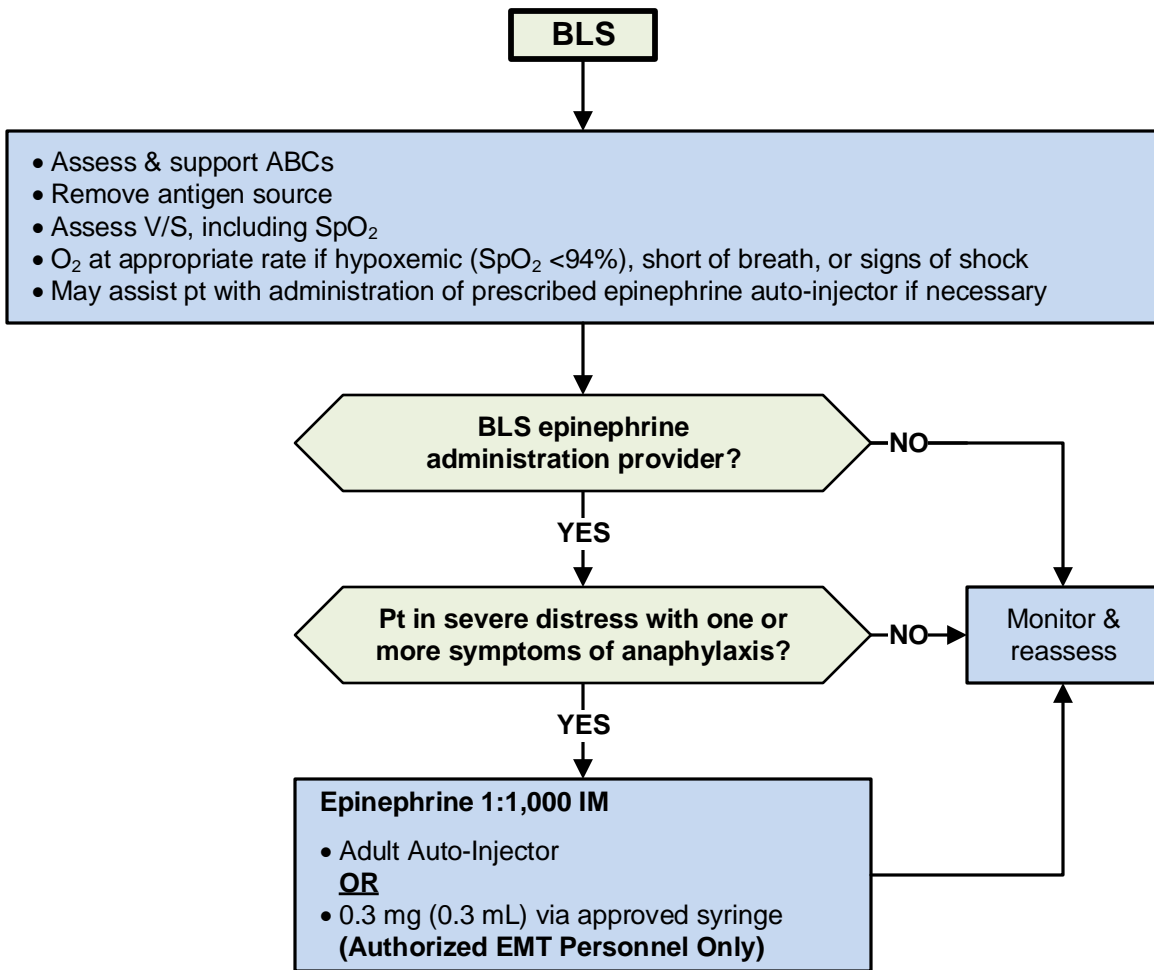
BLS

• Assess & support ABCs
• Remove antigen source
• Assess V/S, including $SpO_2$
• $O_2$ at appropriate rate if hypoxemic ($SpO_2$ <94%), short of breath, or signs of shock
• May assist pt with administration of prescribed epinephrine auto-injector if necessary

BLS epinephrine administration provider?

NO

YES

Pt in severe distress with one or more symptoms of anaphylaxis?

NO

Monitor & reassess

YES

Epinephrine 1:1,000 IM

• Adult Auto-Injector
OR
• 0.3 mg (0.3 mL) via approved syringe
(Authorized EMT Personnel Only)